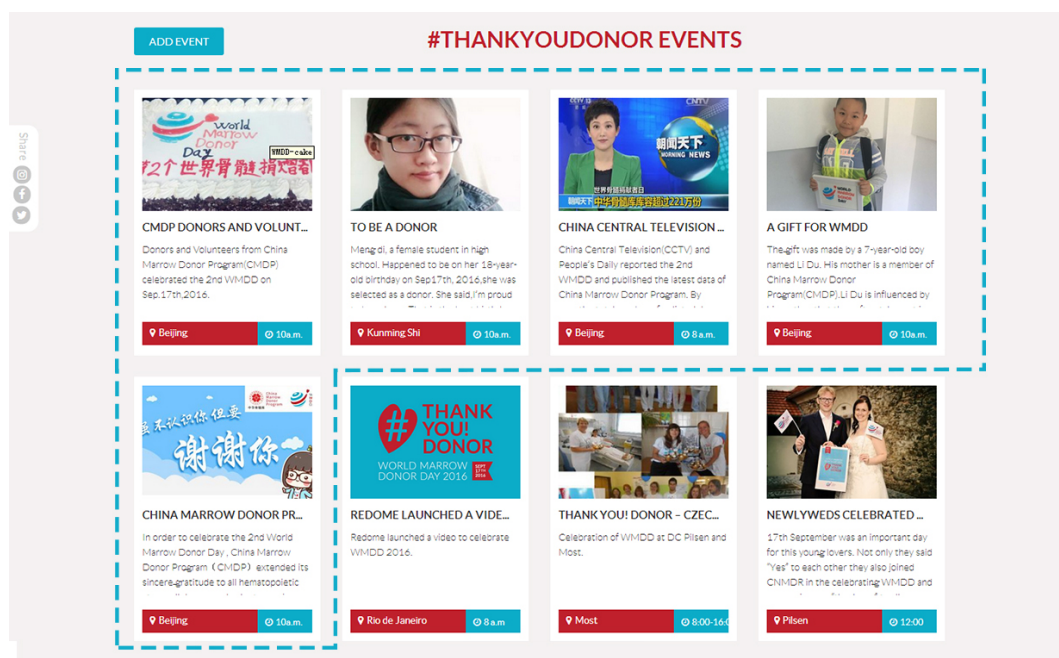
ADD EVENT

#THANKYOUDONOR EVENTS

Share

World Marrow Donor Day

WMDD-cake

第2个世界骨髓捐赠日

CMDP DONORS AND VOLUNT...

Donors and Volunteers from China Marrow Donor Program(CMDP) celebrated the 2nd WMDD on Sep.17th,2016.

Beijing

10a.m.

TO BE A DONOR

Meng di, a female student in high school. Happened to be on her 18-year-old birthday on Sep17th, 2016,she was selected as a donor. She said,I'm proud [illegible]

Kunming Shi

10a.m.

CCTV

CNTV

朝闻天下

MORNING NEWS

世界骨髓捐献者日

中华骨髓库库容超过221万份

CHINA CENTRAL TELEVISION ...

China Central Television(CCTV) and People's Daily reported the 2nd WMDD and published the latest data of China Marrow Donor Program. By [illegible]

Beijing

8 a.m.

A GIFT FOR WMDD

The gift was made by a 7-year-old boy named Li Du. His mother is a member of China Marrow Donor Program(CMDP).Li Du is influenced by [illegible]

Beijing

10a.m.

虽不认识你 但要

谢谢你

CHINA MARROW DONOR PR...

In order to celebrate the 2nd World Marrow Donor Day , China Marrow Donor Program（CMDP）extended its sincere gratitude to all hematopoietic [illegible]

Beijing

10a.m.

THANK YOU! DONOR

WORLD MARROW DONOR DAY 2016

SEPT 17th 2016

REDOME LAUNCHED A VIDE...

Redome launched a video to celebrate WMDD 2016.

Rio de Janeiro

8 a.m

THANK YOU! DONOR – CZEC...

Celebration of WMDD at DC Pilsen and Most.

Most

8:00-16:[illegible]

NEWLYWEDS CELEBRATED ...

17th September was an important day for this young lovers. Not only they said "Yes" to each other they also joined CNMDR in the celebrating WMDD and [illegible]

Pilsen

12:00